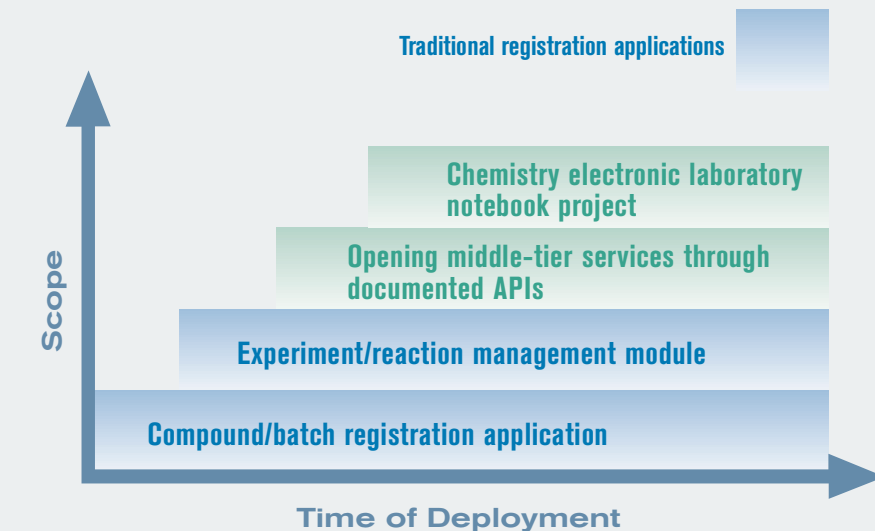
Traditional registration applications

Chemistry electronic laboratory notebook project

Opening middle-tier services through documented APIs

Experiment/reaction management module

Compound/batch registration application

Scope

Time of Deployment